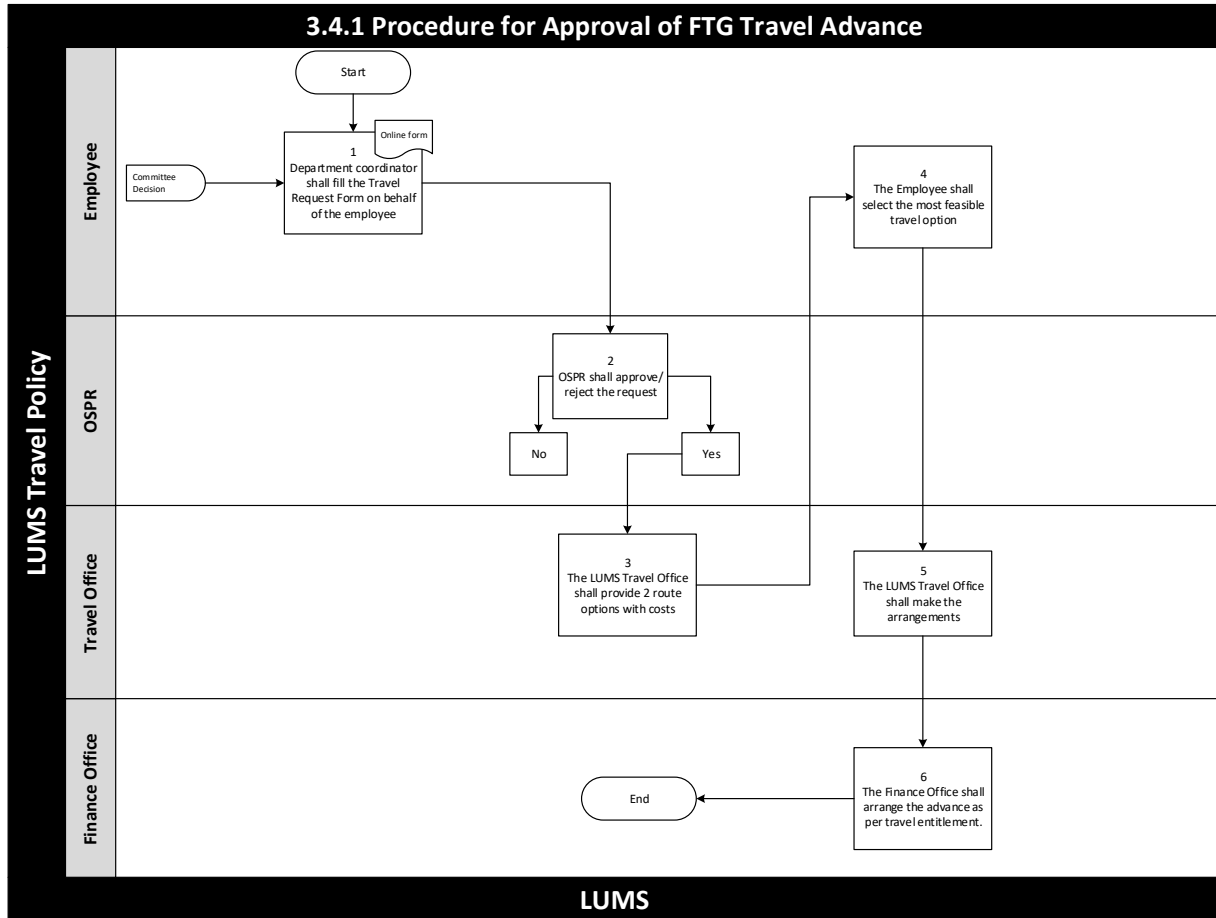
3.4.1 Procedure for Approval of FTG Travel Advance

LUMS Travel Policy

Employee

Start

Online form

Committee Decision

1
Department coordinator shall fill the Travel Request Form on behalf of the employee

4
The Employee shall select the most feasible travel option

OSPR

2
OSPR shall approve/ reject the request

No

Yes

Travel Office

3
The LUMS Travel Office shall provide 2 route options with costs

5
The LUMS Travel Office shall make the arrangements

Finance Office

End

6
The Finance Office shall arrange the advance as per travel entitlement.

LUMS